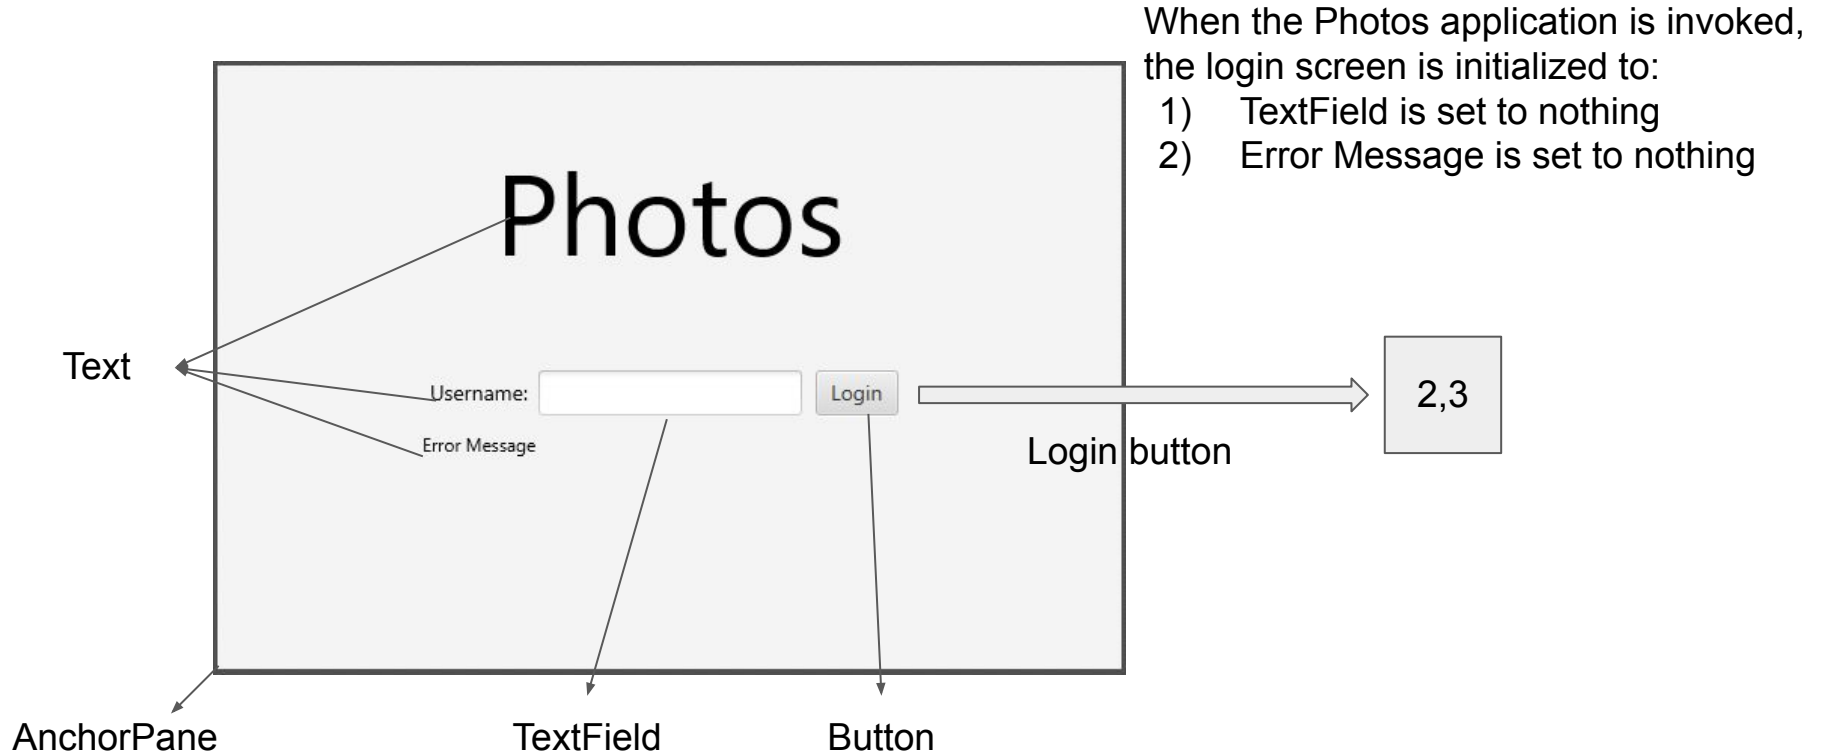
When the Photos application is invoked, the login screen is initialized to:
1) TextField is set to nothing
2) Error Message is set to nothing

Photos

Text

Username:

Login

Error Message

Login button

2,3

AnchorPane

TextField

Button